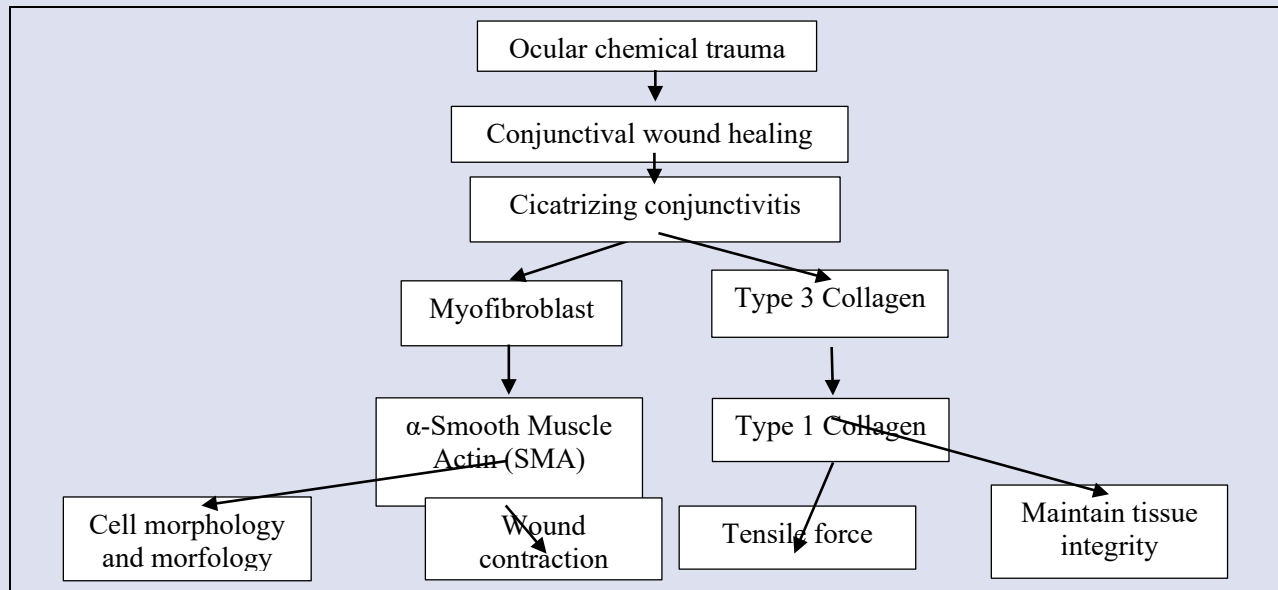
Ocular chemical trauma

Conjunctival wound healing

Cicatrizing conjunctivitis

Myofibroblast

Type 3 Collagen

α-Smooth Muscle Actin (SMA)

Type 1 Collagen

Cell morphology and morfology

Wound contraction

Tensile force

Maintain tissue integrity